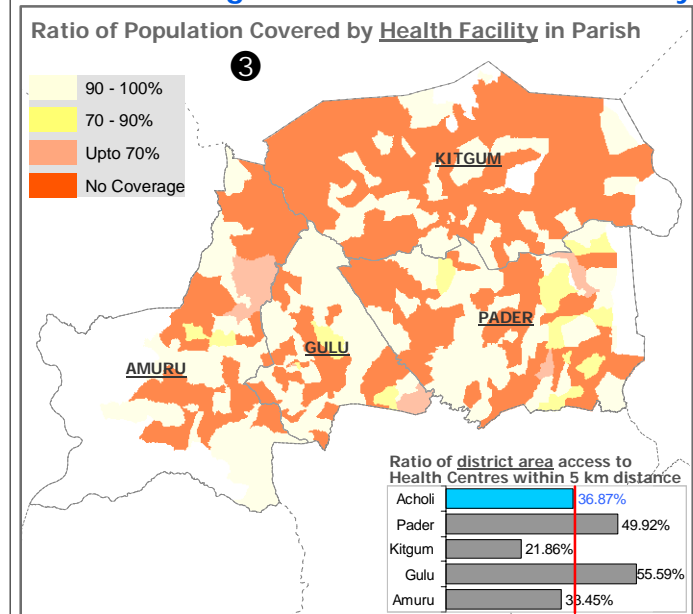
Ratio of Population Covered by Health Facility in Parish

❸

90 - 100%
70 - 90%
Upto 70%
No Coverage

KITGUM
PADER
GULU
AMURU

Ratio of district area access to Health Centres within 5 km distance

| | |
|---|---|
| Acholi | 36.87% |
| Pader | 49.92% |
| Kitgum | 21.86% |
| Gulu | 55.59% |
| Amuru | 33.45% |